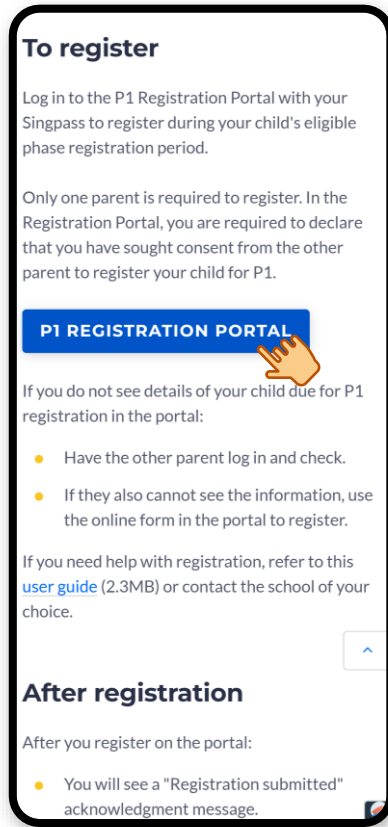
To register

Log in to the P1 Registration Portal with your Singpass to register during your child's eligible phase registration period.

Only one parent is required to register. In the Registration Portal, you are required to declare that you have sought consent from the other parent to register your child for P1.

P1 REGISTRATION PORTAL

If you do not see details of your child due for P1 registration in the portal:

- Have the other parent log in and check.
- If they also cannot see the information, use the online form in the portal to register.

If you need help with registration, refer to this user guide (2.3MB) or contact the school of your choice.

After registration

After you register on the portal:

- You will see a "Registration submitted" acknowledgment message.